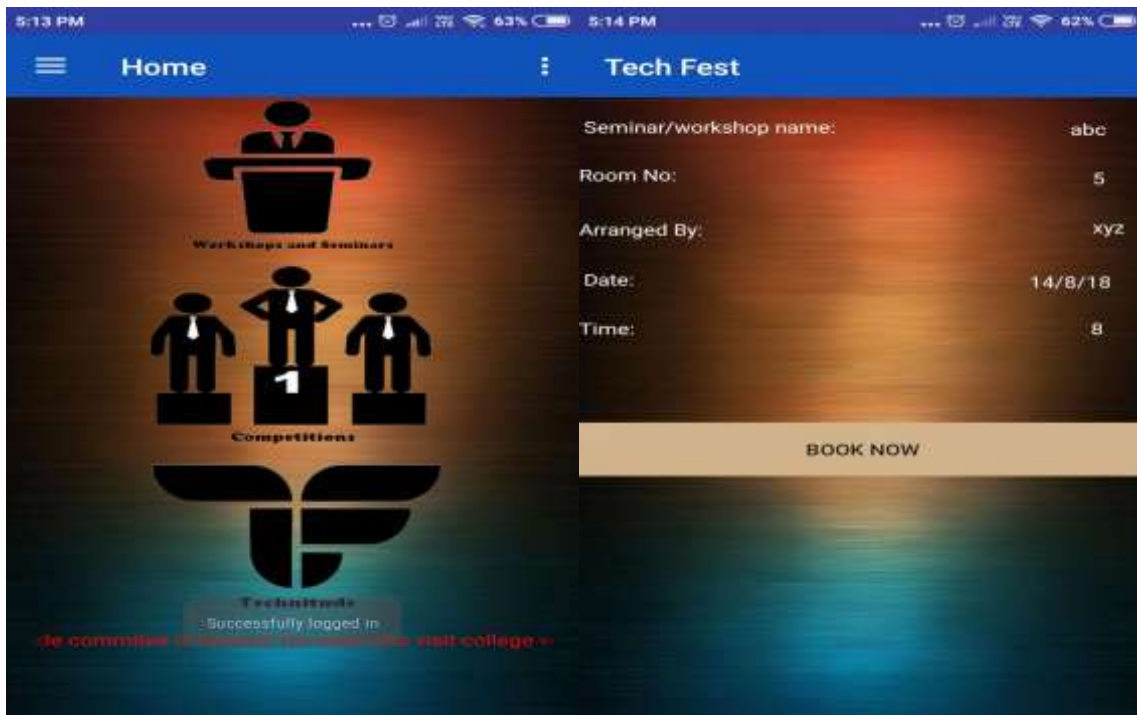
5:13 PM ... 63%

Home

Workshops and Seminars

1

Competitions

Technitude

Successfully logged in

de committee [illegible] visit college -

5:14 PM ... 62%

Tech Fest

Seminar/workshop name: abc

Room No: 5

Arranged By: xyz

Date: 14/8/18

Time: 8

BOOK NOW